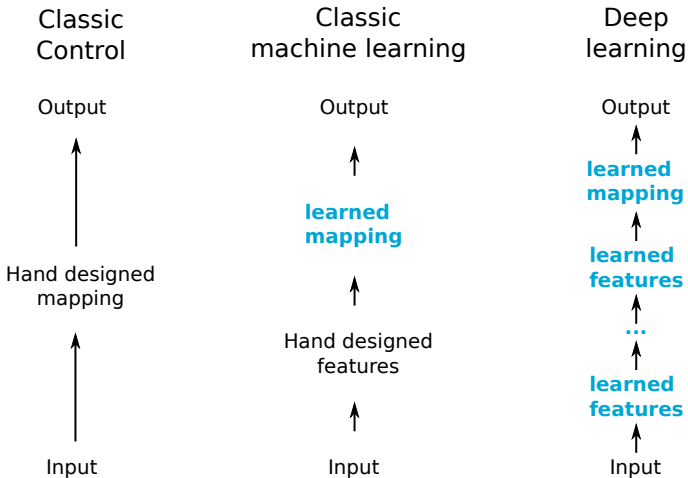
Classic Control

Output

Hand designed mapping

Input

Classic machine learning

Output

learned mapping

Hand designed features

Input

Deep learning

Output

learned mapping

learned features

...

learned features

Input